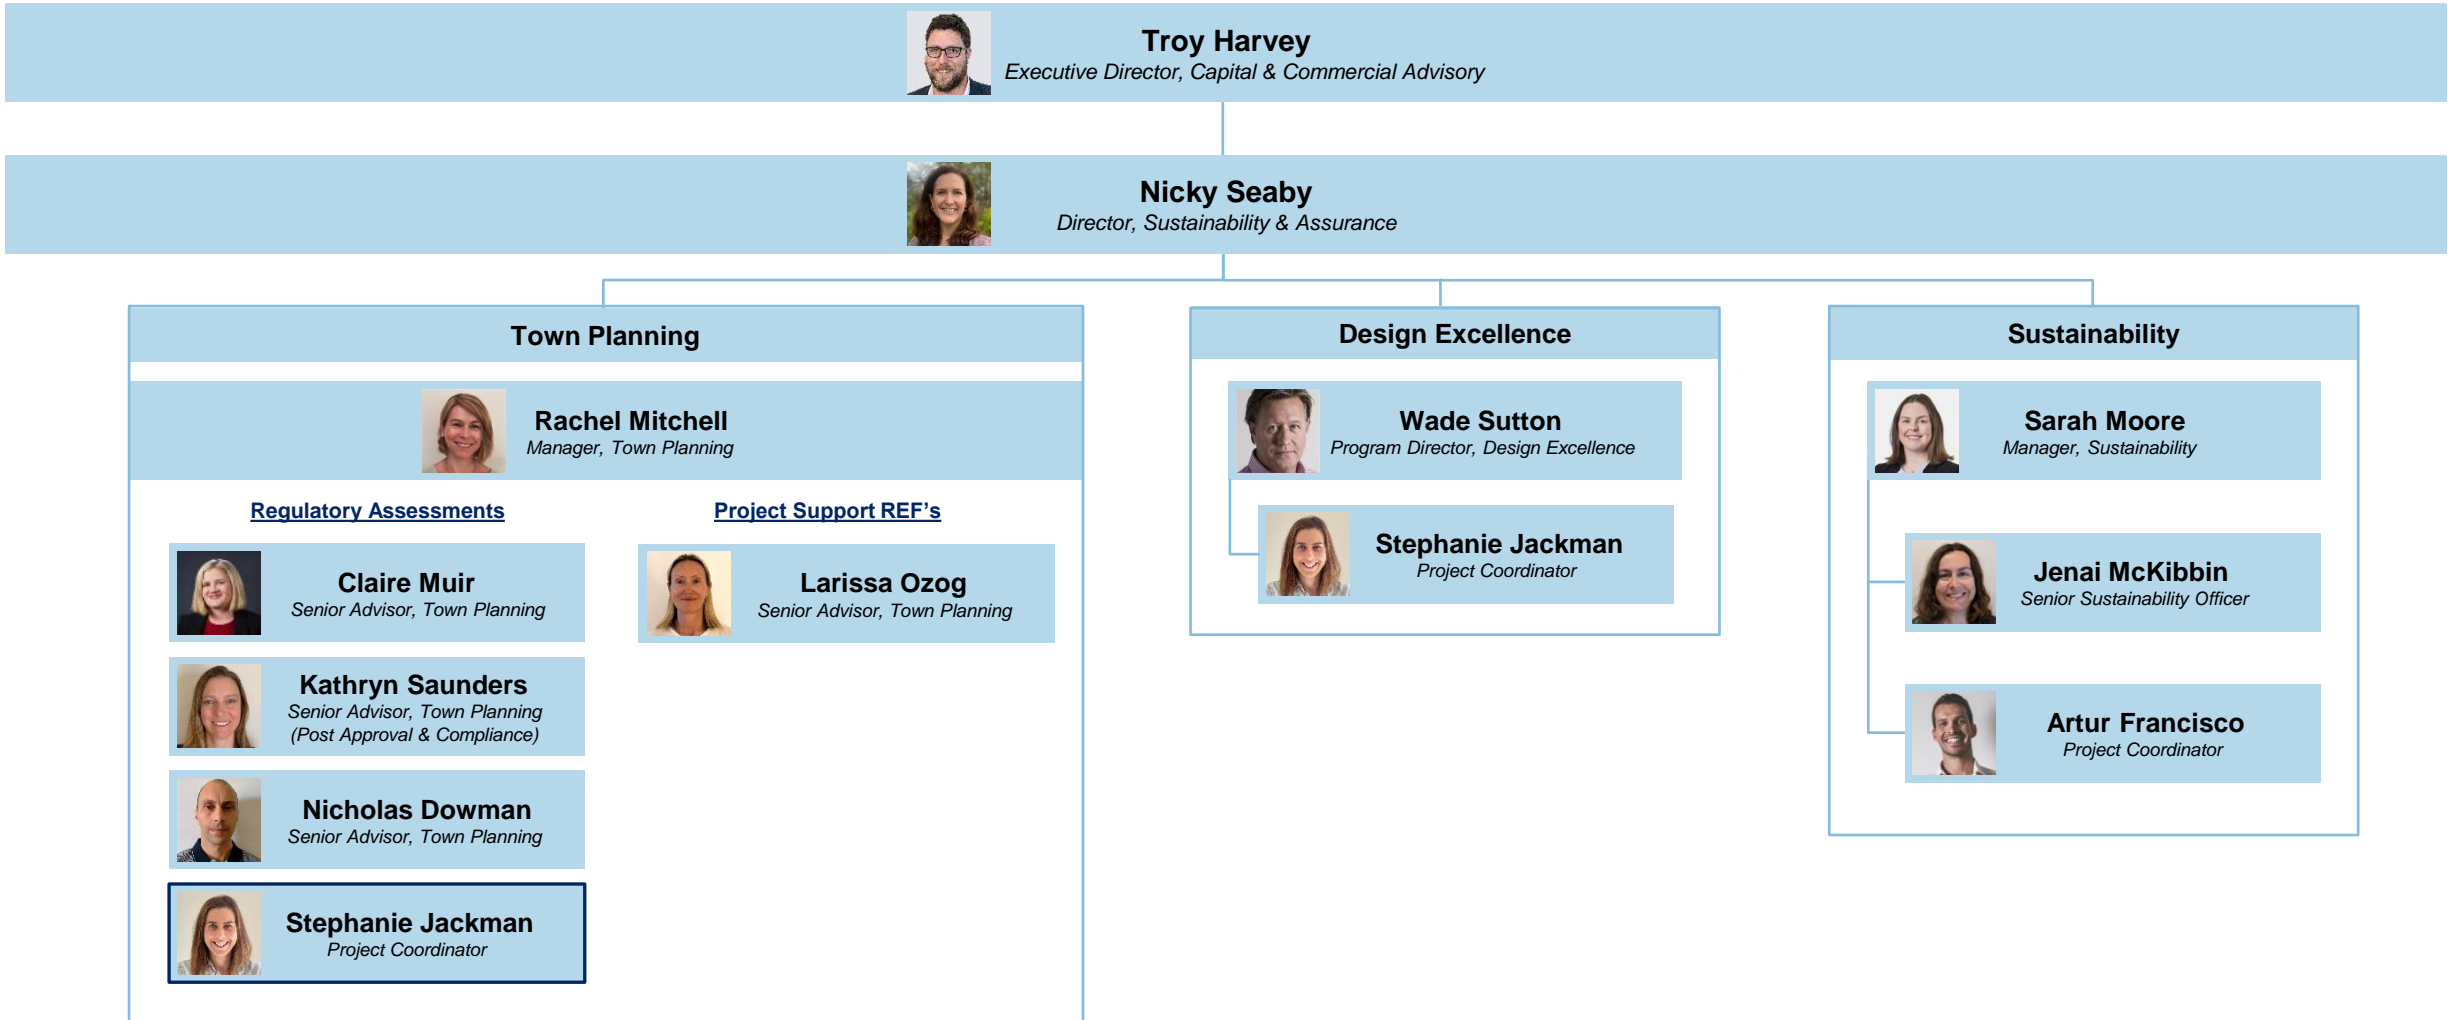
Troy Harvey
Executive Director, Capital & Commercial Advisory

Nicky Seaby
Director, Sustainability & Assurance

Town Planning

Rachel Mitchell
Manager, Town Planning

Regulatory Assessments

Claire Muir
Senior Advisor, Town Planning

Kathryn Saunders
Senior Advisor, Town Planning (Post Approval & Compliance)

Nicholas Dowman
Senior Advisor, Town Planning

Stephanie Jackman
Project Coordinator

Project Support REF's

Larissa Ozog
Senior Advisor, Town Planning

Design Excellence

Wade Sutton
Program Director, Design Excellence

Stephanie Jackman
Project Coordinator

Sustainability

Sarah Moore
Manager, Sustainability

Jenai McKibbin
Senior Sustainability Officer

Artur Francisco
Project Coordinator